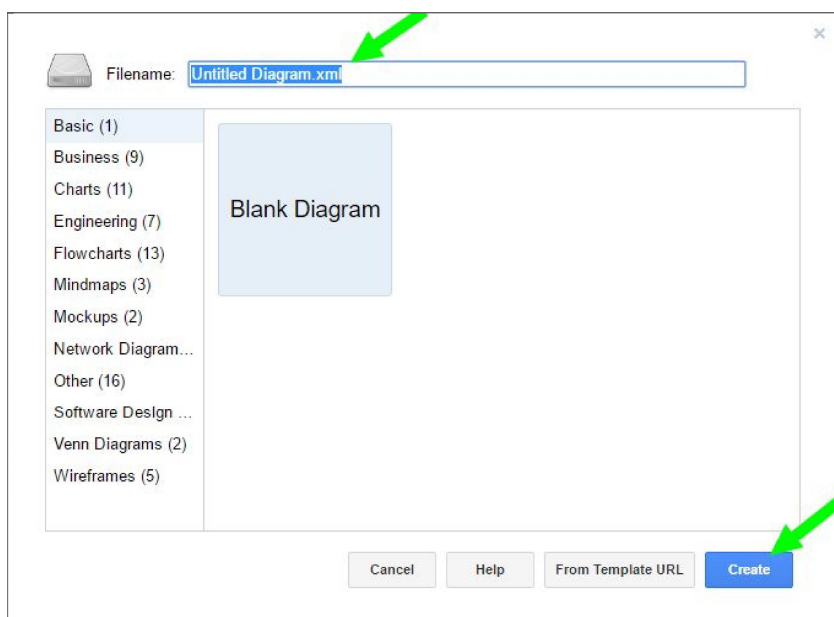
×

Filename: Untitled Diagram.xml

Basic (1)
Business (9)
Charts (11)
Engineering (7)
Flowcharts (13)
Mindmaps (3)
Mockups (2)
Network Diagram...
Other (16)
Software Design ...
Venn Diagrams (2)
Wireframes (5)

Blank Diagram

Cancel
Help
From Template URL
Create